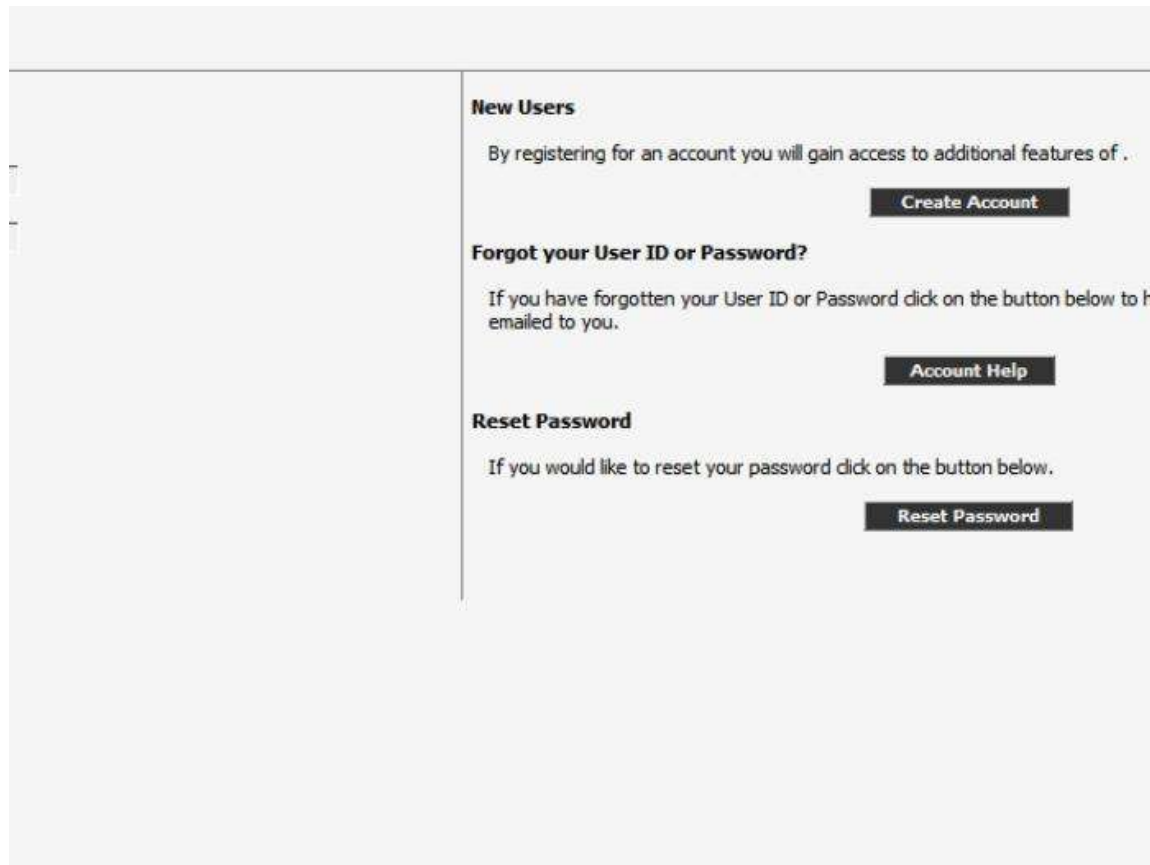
New Users

By registering for an account you will gain access to additional features of .

Create Account

Forgot your User ID or Password?

If you have forgotten your User ID or Password click on the button below to h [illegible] emailed to you.

Account Help

Reset Password

If you would like to reset your password click on the button below.

Reset Password